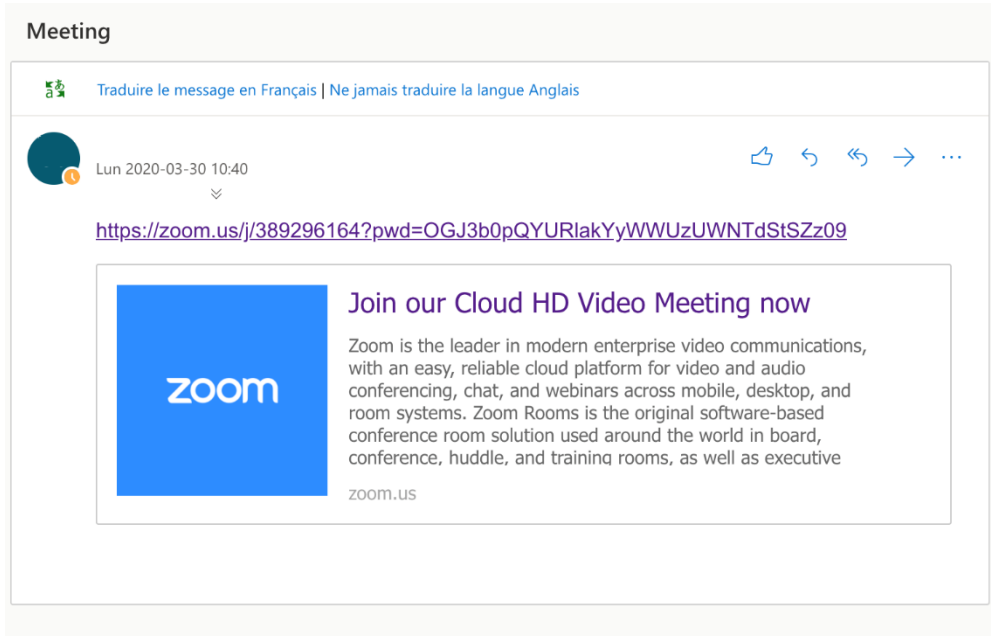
Meeting

Traduire le message en Français | Ne jamais traduire la langue Anglais

Lun 2020-03-30 10:40

https://zoom.us/j/389296164?pwd=OGJ3b0pQYURlakYyWWUzUWNTdStSZz09

zoom

Join our Cloud HD Video Meeting now

Zoom is the leader in modern enterprise video communications, with an easy, reliable cloud platform for video and audio conferencing, chat, and webinars across mobile, desktop, and room systems. Zoom Rooms is the original software-based conference room solution used around the world in board, conference, huddle, and training rooms, as well as executive

zoom.us